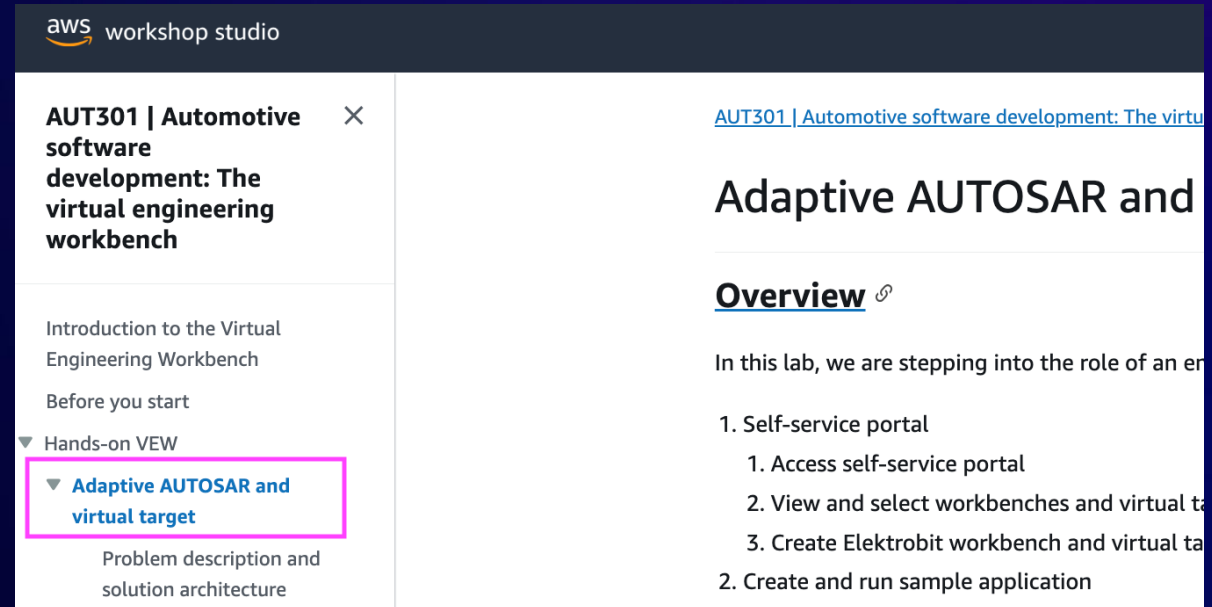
aws workshop studio

AUT301 | Automotive software development: The virtual engineering workbench

Introduction to the Virtual Engineering Workbench

Before you start

▼ Hands-on VEW

▼ Adaptive AUTOSAR and virtual target

Problem description and solution architecture

AUT301 | Automotive software development: The virtu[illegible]

Adaptive AUTOSAR and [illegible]

Overview

In this lab, we are stepping into the role of an e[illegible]

1. Self-service portal
   1. Access self-service portal
   2. View and select workbenches and virtual t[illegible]
   3. Create Elektrobit workbench and virtual ta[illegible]
2. Create and run sample application